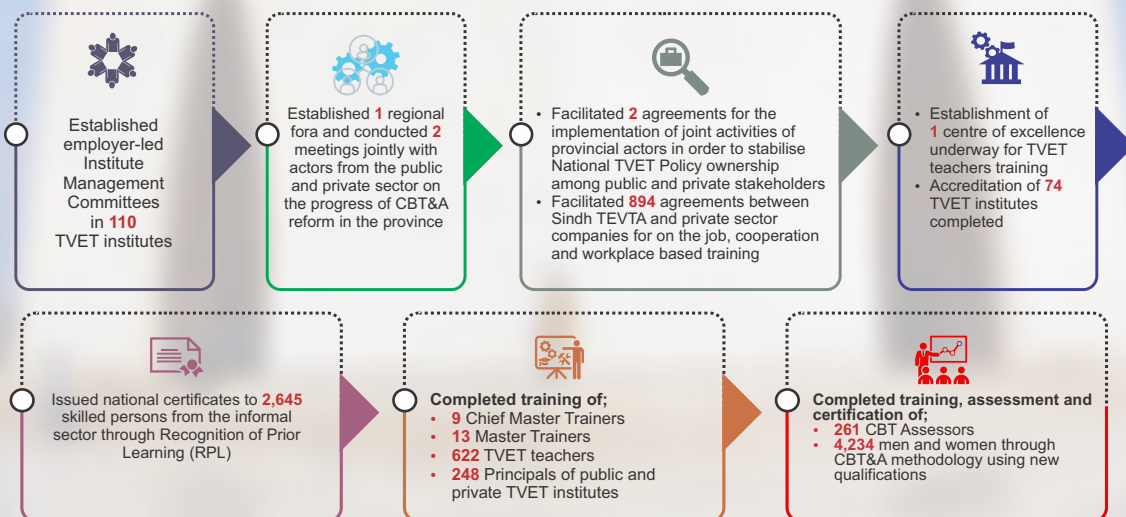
Established employer-led Institute Management Committees in 110 TVET institutes

Established 1 regional fora and conducted 2 meetings jointly with actors from the public and private sector on the progress of CBT&A reform in the province

- Facilitated 2 agreements for the implementation of joint activities of provincial actors in order to stabilise National TVET Policy ownership among public and private stakeholders
- Facilitated 894 agreements between Sindh TEVTA and private sector companies for on the job, cooperation and workplace based training

- Establishment of 1 centre of excellence underway for TVET teachers training
- Accreditation of 74 TVET institutes completed

Issued national certificates to 2,645 skilled persons from the informal sector through Recognition of Prior Learning (RPL)

Completed training of;
- 9 Chief Master Trainers
- 13 Master Trainers
- 622 TVET teachers
- 248 Principals of public and private TVET institutes

Completed training, assessment and certification of;
- 261 CBT Assessors
- 4,234 men and women through CBT&A methodology using new qualifications